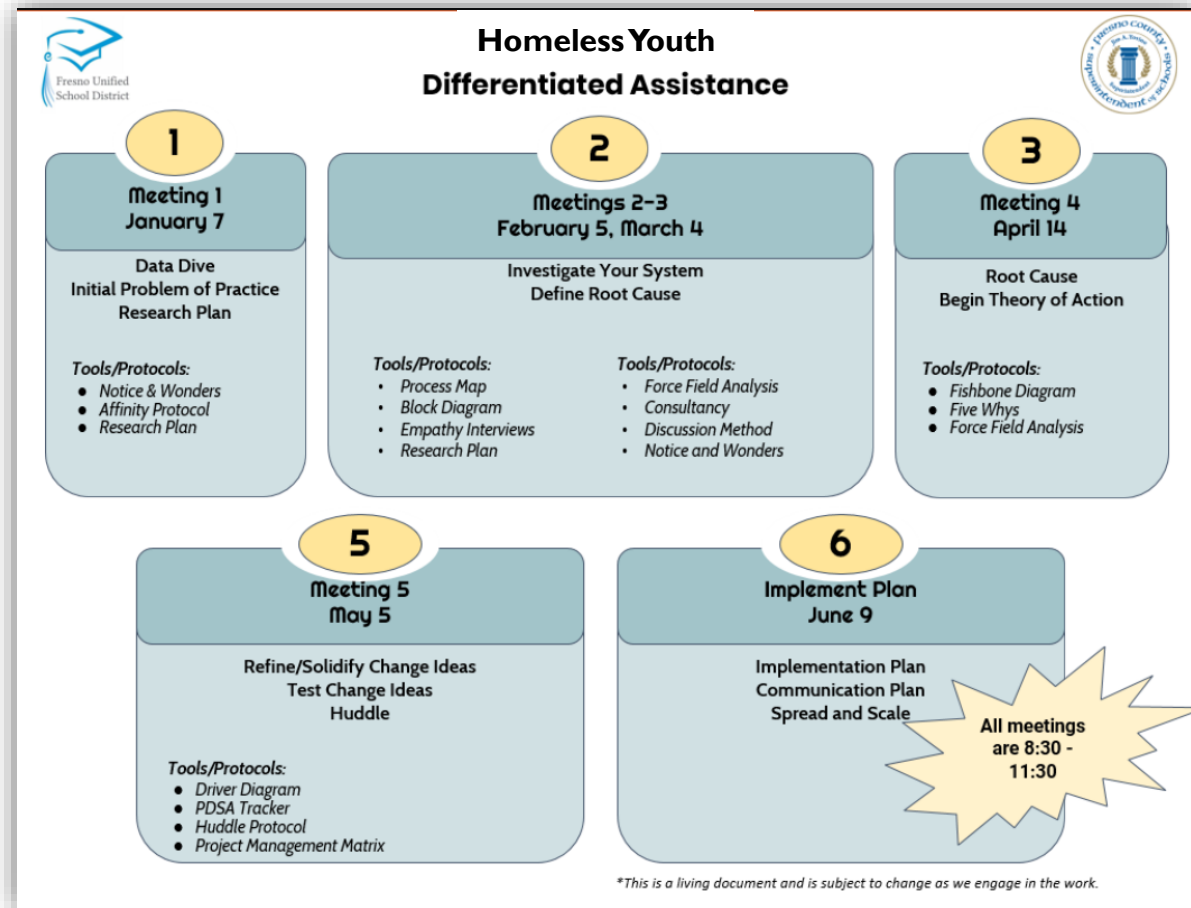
Fresno Unified School District

Homeless Youth
Differentiated Assistance

Fresno County Jim A. Yovino Superintendent of Schools

1
Meeting 1
January 7

Data Dive
Initial Problem of Practice
Research Plan

Tools/Protocols:
- Notice & Wonders
- Affinity Protocol
- Research Plan

2
Meetings 2-3
February 5, March 4

Investigate Your System
Define Root Cause

Tools/Protocols:
- Process Map
- Block Diagram
- Empathy Interviews
- Research Plan

Tools/Protocols:
- Force Field Analysis
- Consultancy
- Discussion Method
- Notice and Wonders

3
Meeting 4
April 14

Root Cause
Begin Theory of Action

Tools/Protocols:
- Fishbone Diagram
- Five Whys
- Force Field Analysis

5
Meeting 5
May 5

Refine/Solidify Change Ideas
Test Change Ideas
Huddle

Tools/Protocols:
- Driver Diagram
- PDSA Tracker
- Huddle Protocol
- Project Management Matrix

6
Implement Plan
June 9

Implementation Plan
Communication Plan
Spread and Scale

All meetings are 8:30 - 11:30

*This is a living document and is subject to change as we engage in the work.